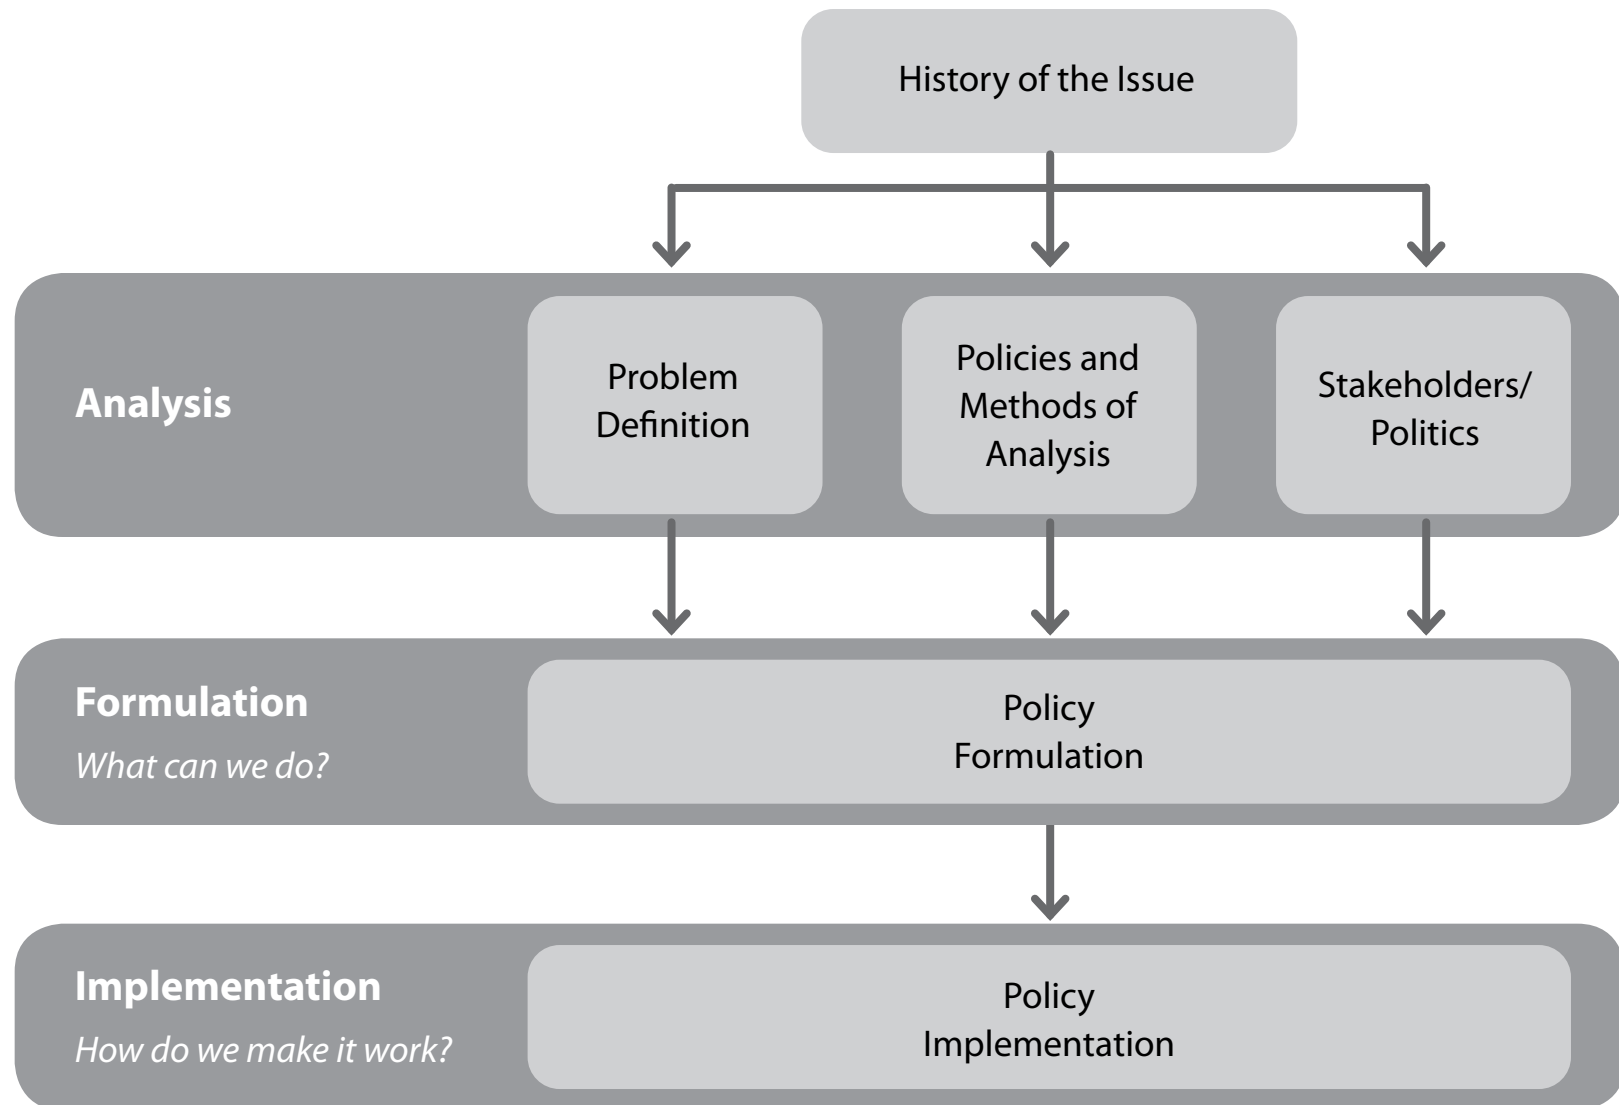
History of the Issue

Analysis

Problem Definition

Policies and Methods of Analysis

Stakeholders/ Politics

Formulation

What can we do?

Policy Formulation

Implementation

How do we make it work?

Policy Implementation